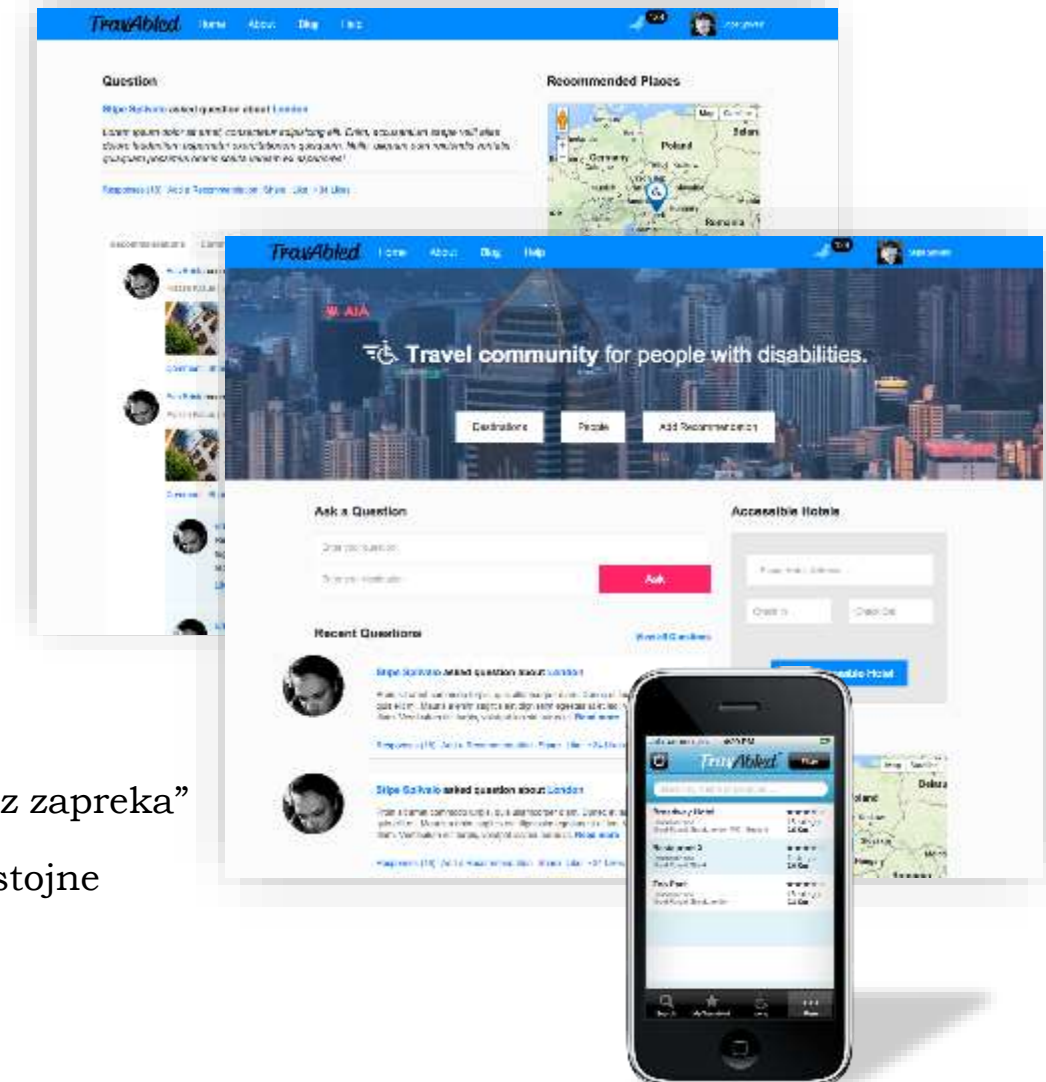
TravAbled Home About Blog Help

Question

Stipe Gašvalo asked question about London

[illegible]

Responses (10) · Add a Recommendation · Share · Like · 34 Likes

Recommended Places

Map

Poland

Germany

Romania

TravAbled Home About Blog Help

Travel community for people with disabilities.

Destinations People Add Recommendation

Ask a Question

Enter your question

Ask

Accessible Hotels

Check In Check Out

Accessible Hotel

Recent Questions

View all Questions

Stipe Gašvalo asked question about London

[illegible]

Stipe Gašvalo asked question about London

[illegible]

TravAbled

z zapreka”

stojne